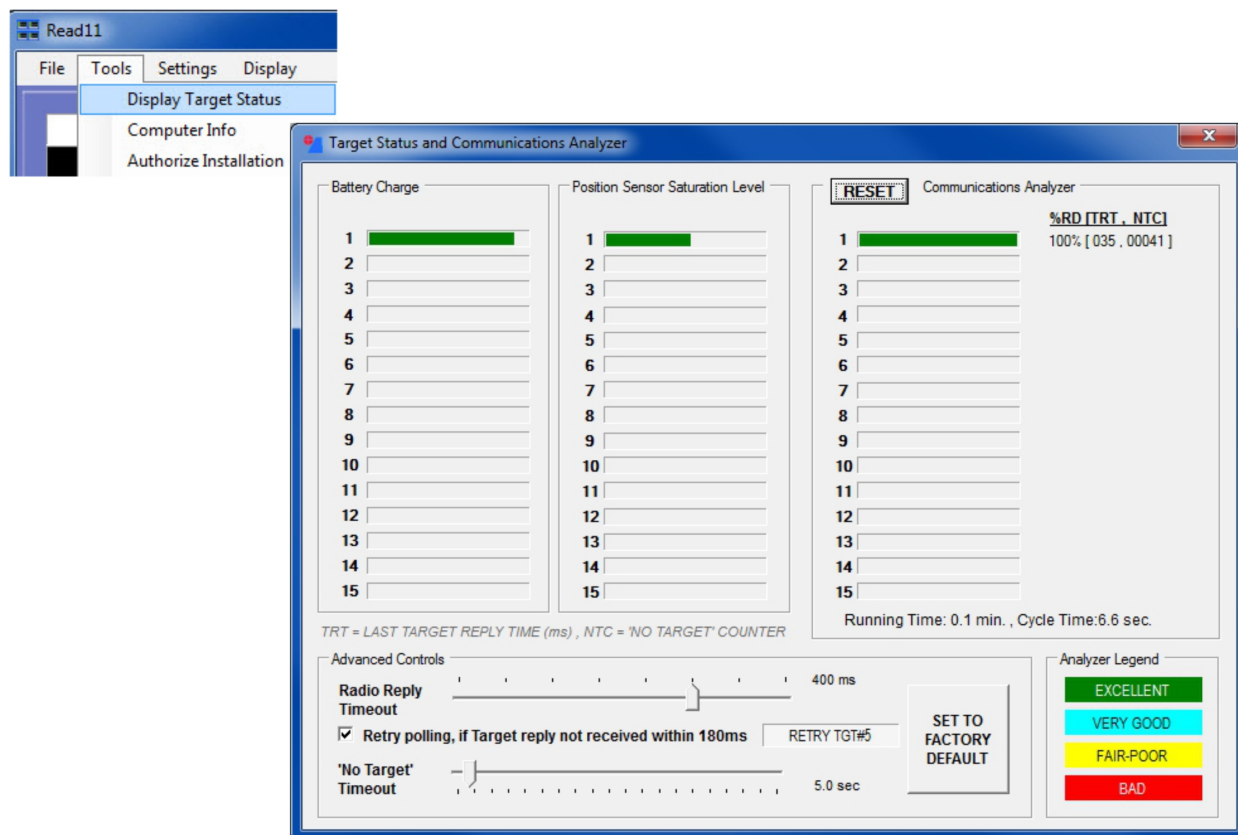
Read11

File Tools Settings Display

Display Target Status
Computer Info
Authorize Installation

Target Status and Communications Analyzer

Battery Charge

1
2
3
4
5
6
7
8
9
10
11
12
13
14
15

Position Sensor Saturation Level

1
2
3
4
5
6
7
8
9
10
11
12
13
14
15

RESET Communications Analyzer

1
2
3
4
5
6
7
8
9
10
11
12
13
14
15

%RD [TRT , NTC]
100% [ 035 , 00041 ]

Running Time: 0.1 min. , Cycle Time:6.6 sec.

TRT = LAST TARGET REPLY TIME (ms) , NTC = 'NO TARGET' COUNTER

Advanced Controls

Radio Reply Timeout

400 ms

✔ Retry polling, if Target reply not received within 180ms

RETRY TGT#5

'No Target' Timeout

5.0 sec

SET TO FACTORY DEFAULT

Analyzer Legend

EXCELLENT
VERY GOOD
FAIR-POOR
BAD